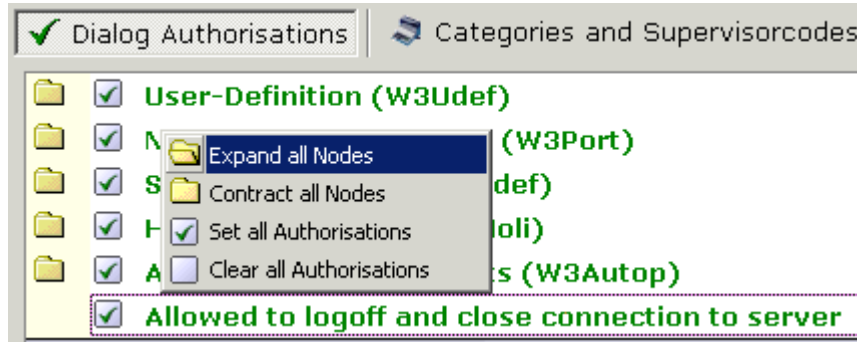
Dialog Authorisations | Categories and Supervisorcodes

User-Definition (W3Udef)

N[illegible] (W3Port)

S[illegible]def)

H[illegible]oli)

A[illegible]s (W3Autop)

Allowed to logoff and close connection to server

Expand all Nodes
Contract all Nodes
Set all Authorisations
Clear all Authorisations